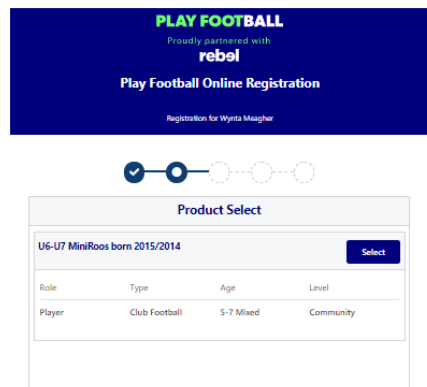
PLAY FOOTBALL

Proudly partnered with

rebel

Play Football Online Registration

Registration for Wynta Meagher

Product Select

U6-U7 MiniRoos born 2015/2014

Select

| Role | Type | Age | Level |
|---|---|---|---|
| Player | Club Football | 5-7 Mixed | Community |